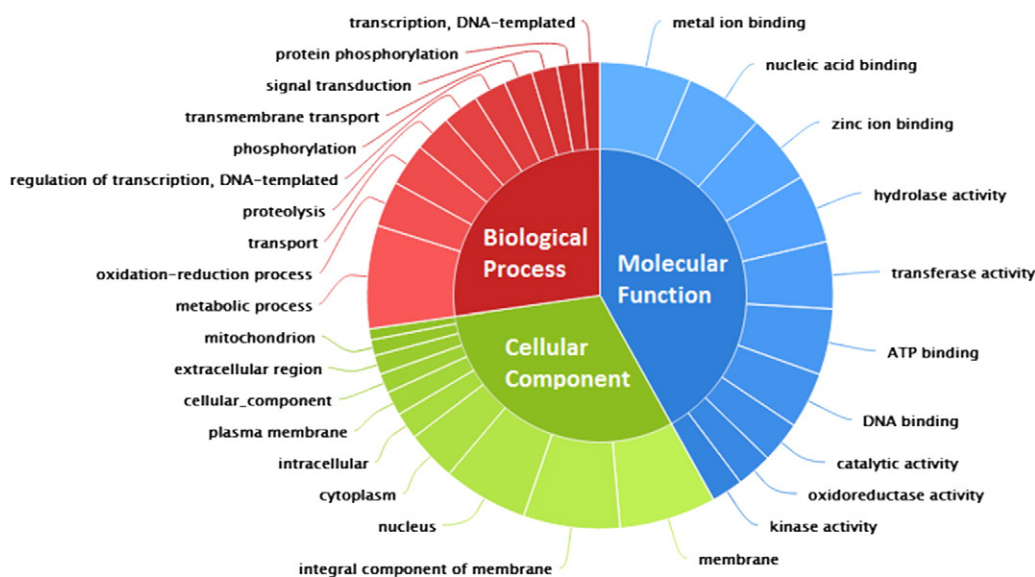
transcription, DNA-templated
protein phosphorylation
signal transduction
transmembrane transport
phosphorylation
regulation of transcription, DNA-templated
proteolysis
transport
oxidation-reduction process
metabolic process
mitochondrion
extracellular region
cellular_component
plasma membrane
intracellular
cytoplasm
nucleus
integral component of membrane
membrane

metal ion binding
nucleic acid binding
zinc ion binding
hydrolase activity
transferase activity
ATP binding
DNA binding
catalytic activity
oxidoreductase activity
kinase activity

Biological Process
Molecular Function
Cellular Component